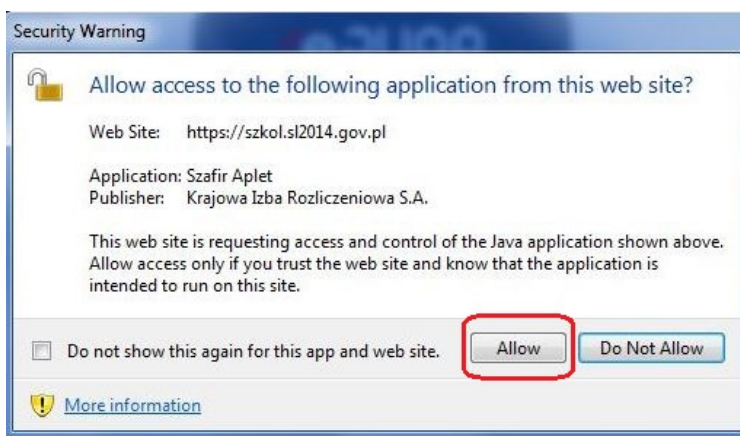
Security Warning

Allow access to the following application from this web site?

Web Site: https://szkol.sl2014.gov.pl

Application: Szafir Aplet
Publisher: Krajowa Izba Rozliczeniowa S.A.

This web site is requesting access and control of the Java application shown above. Allow access only if you trust the web site and know that the application is intended to run on this site.

Do not show this again for this app and web site.

Allow

Do Not Allow

More information